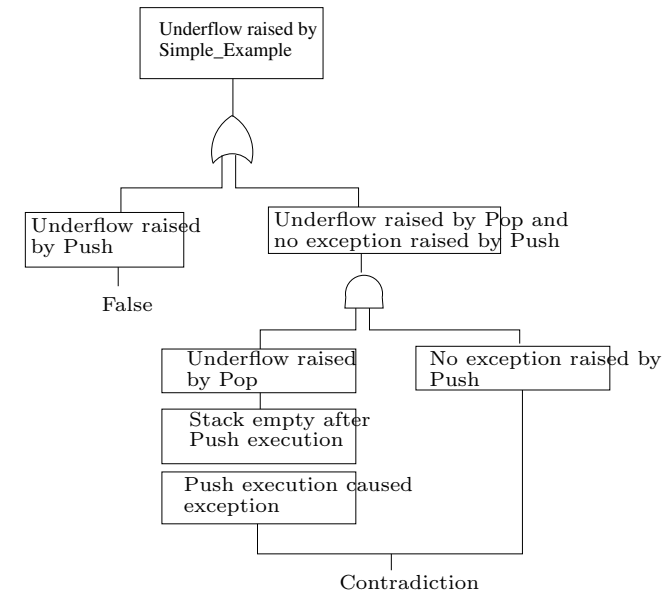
Underflow raised by Simple_Example

Underflow raised by Push

False

Underflow raised by Pop and no exception raised by Push

Underflow raised by Pop

Stack empty after Push execution

Push execution caused exception

No exception raised by Push

Contradiction